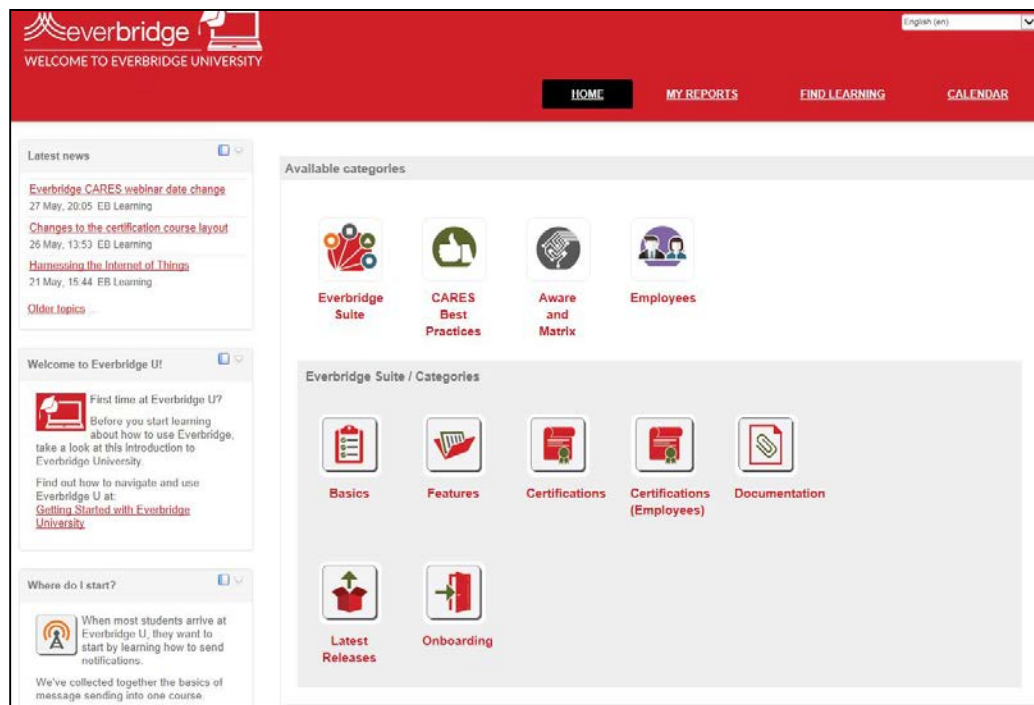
everbridge
WELCOME TO EVERBRIDGE UNIVERSITY

English (en)

HOME
MY REPORTS
FIND LEARNING
CALENDAR

Latest news

Everbridge CARES webinar date change
27 May, 20:05 EB Learning

Changes to the certification course layout
26 May, 13:53 EB Learning

Harnessing the Internet of Things
21 May, 15:44 EB Learning

Older topics ...

Welcome to Everbridge U!

First time at Everbridge U? Before you start learning about how to use Everbridge, take a look at this introduction to Everbridge University.

Find out how to navigate and use Everbridge U at:
Getting Started with Everbridge University

Where do I start?

When most students arrive at Everbridge U, they want to start by learning how to send notifications.

We've collected together the basics of message sending into one course.

Available categories

Everbridge Suite
CARES Best Practices
Aware and Matrix
Employees

Everbridge Suite / Categories

Basics
Features
Certifications
Certifications (Employees)
Documentation
Latest Releases
Onboarding